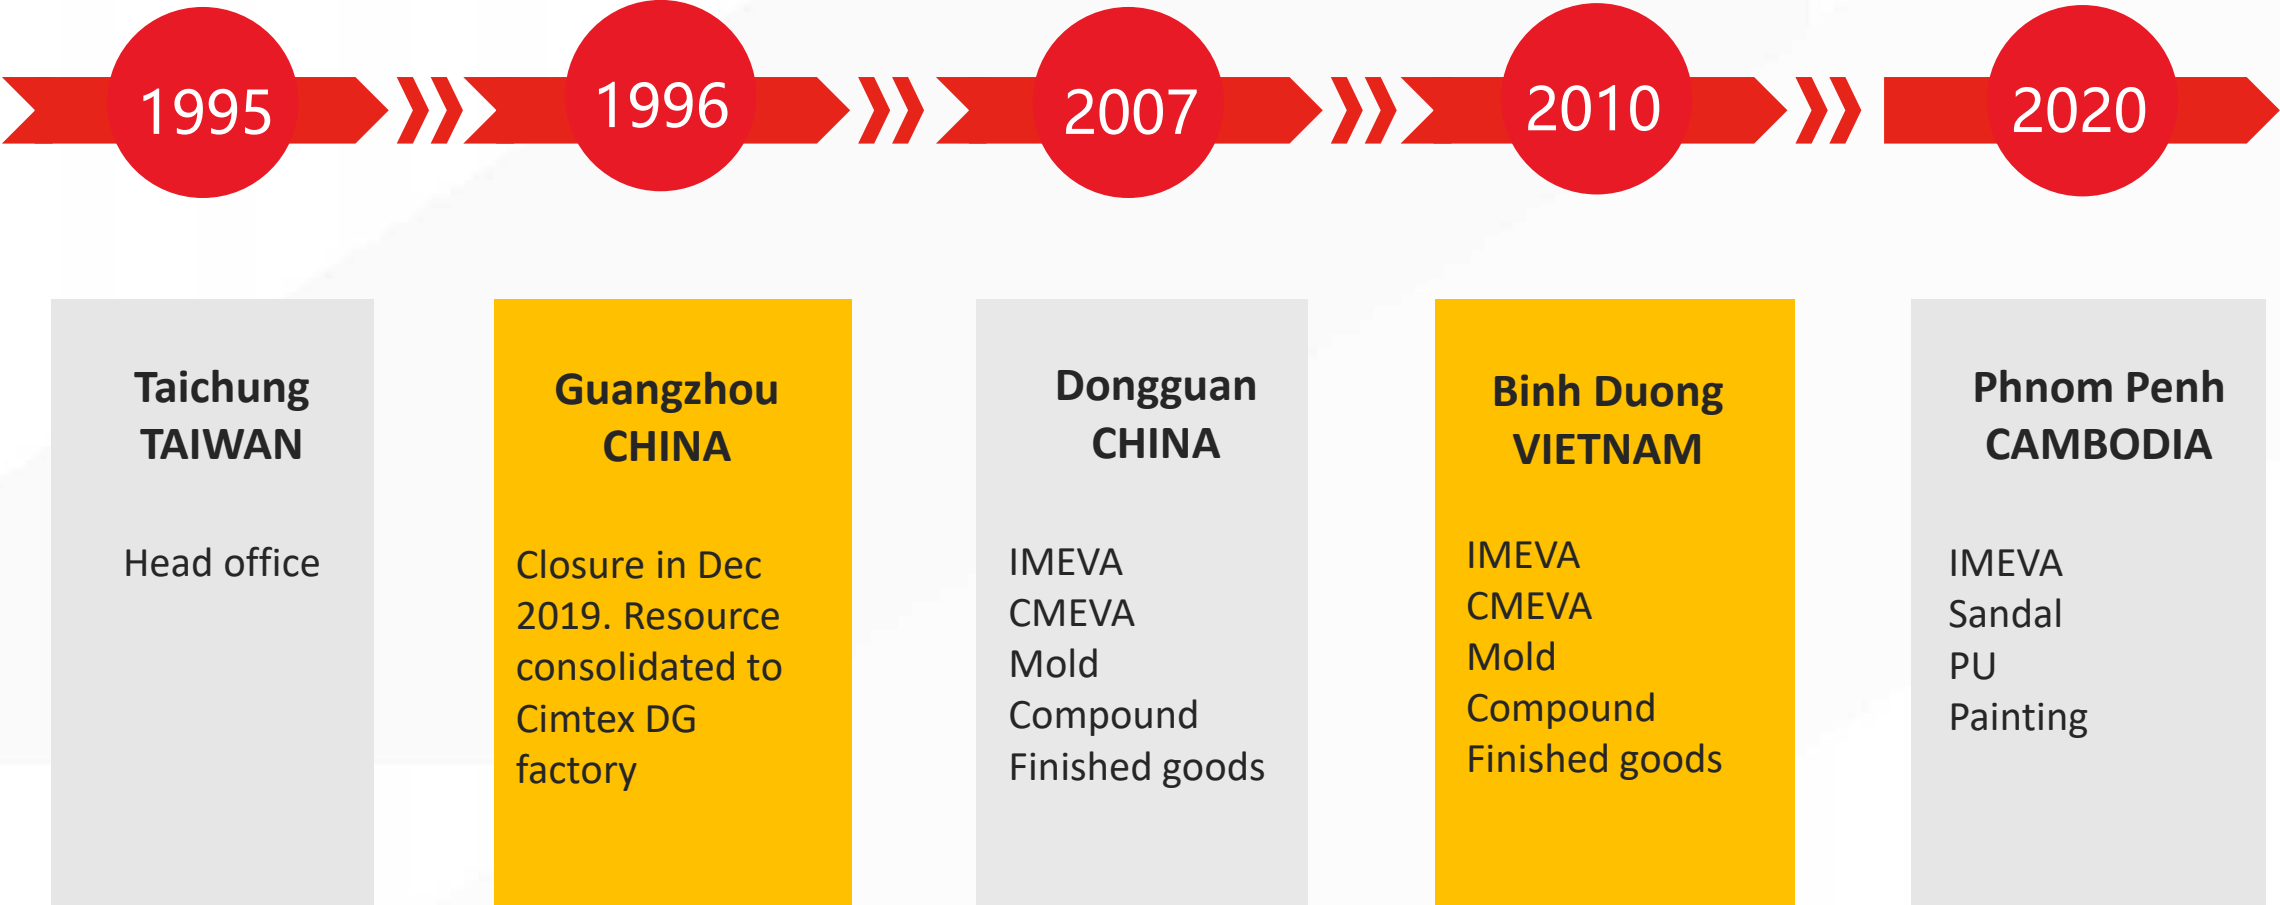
1995

1996

2007

2010

2020

Taichung
TAIWAN

Head office

Guangzhou
CHINA

Closure in Dec 2019. Resource consolidated to Cimtex DG factory

Dongguan
CHINA

IMEVA
CMEVA
Mold
Compound
Finished goods

Binh Duong
VIETNAM

IMEVA
CMEVA
Mold
Compound
Finished goods

Phnom Penh
CAMBODIA

IMEVA
Sandal
PU
Painting